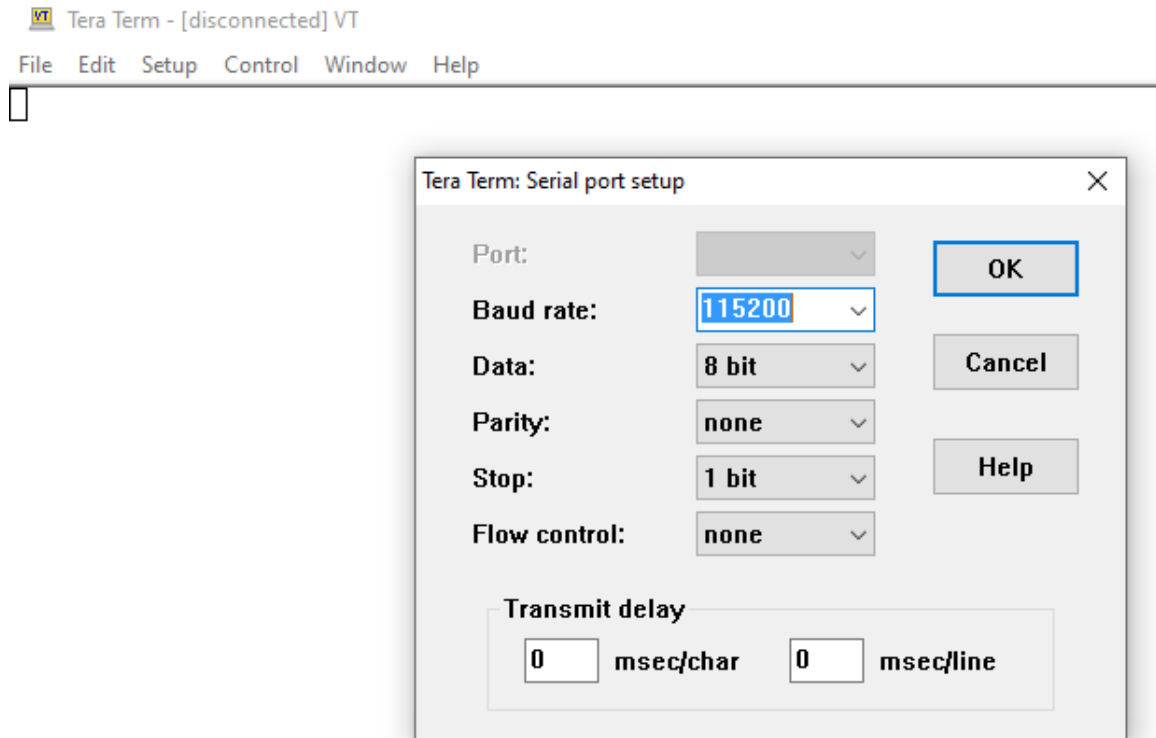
VT Tera Term - [disconnected] VT

File Edit Setup Control Window Help

Tera Term: Serial port setup

×

Port:

Baud rate: 115200

Data: 8 bit

Parity: none

Stop: 1 bit

Flow control: none

OK

Cancel

Help

Transmit delay

0 msec/char 0 msec/line